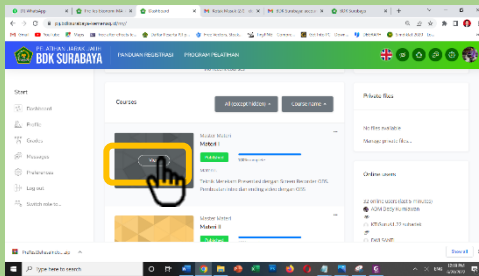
(3) WhatsApp
Dashboard
Kelas Materi ...
BDK Surabaya
BDK Surabaya
pj.bdksurabaya.kemenag.go.id/my/
PELATIHAN JARAK JAUH
BDK SURABAYA
PANDUAN REGISTRASI
PROGRAM PELATIHAN
Start
Dashboard
Profile
Grades
Messages
Preferences
Log out
Switch role to...
Courses
All (except hidden)
Course name
Master Materi
Materi I
Published
Teknik Membuat Presentasi dengan Screen Recorder OBS Pembuatan video dan editing video dengan OBS
Master Materi
Materi II
Private files
No files available
Manage private files...
Online users
Show all
Type here to search